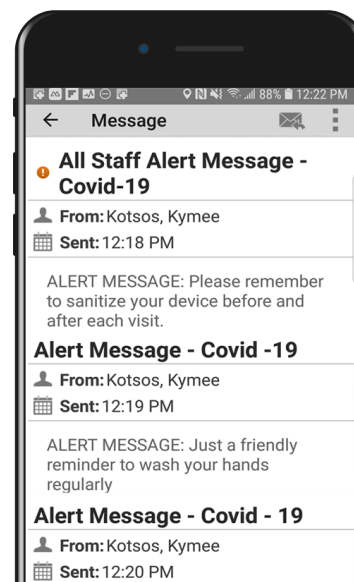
88% 12:22 PM

Message

All Staff Alert Message - Covid-19

From: Kotsos, Kymee

Sent: 12:18 PM

ALERT MESSAGE: Please remember to sanitize your device before and after each visit.

Alert Message - Covid -19

From: Kotsos, Kymee

Sent: 12:19 PM

ALERT MESSAGE: Just a friendly reminder to wash your hands regularly

Alert Message - Covid - 19

From: Kotsos, Kymee

Sent: 12:20 PM